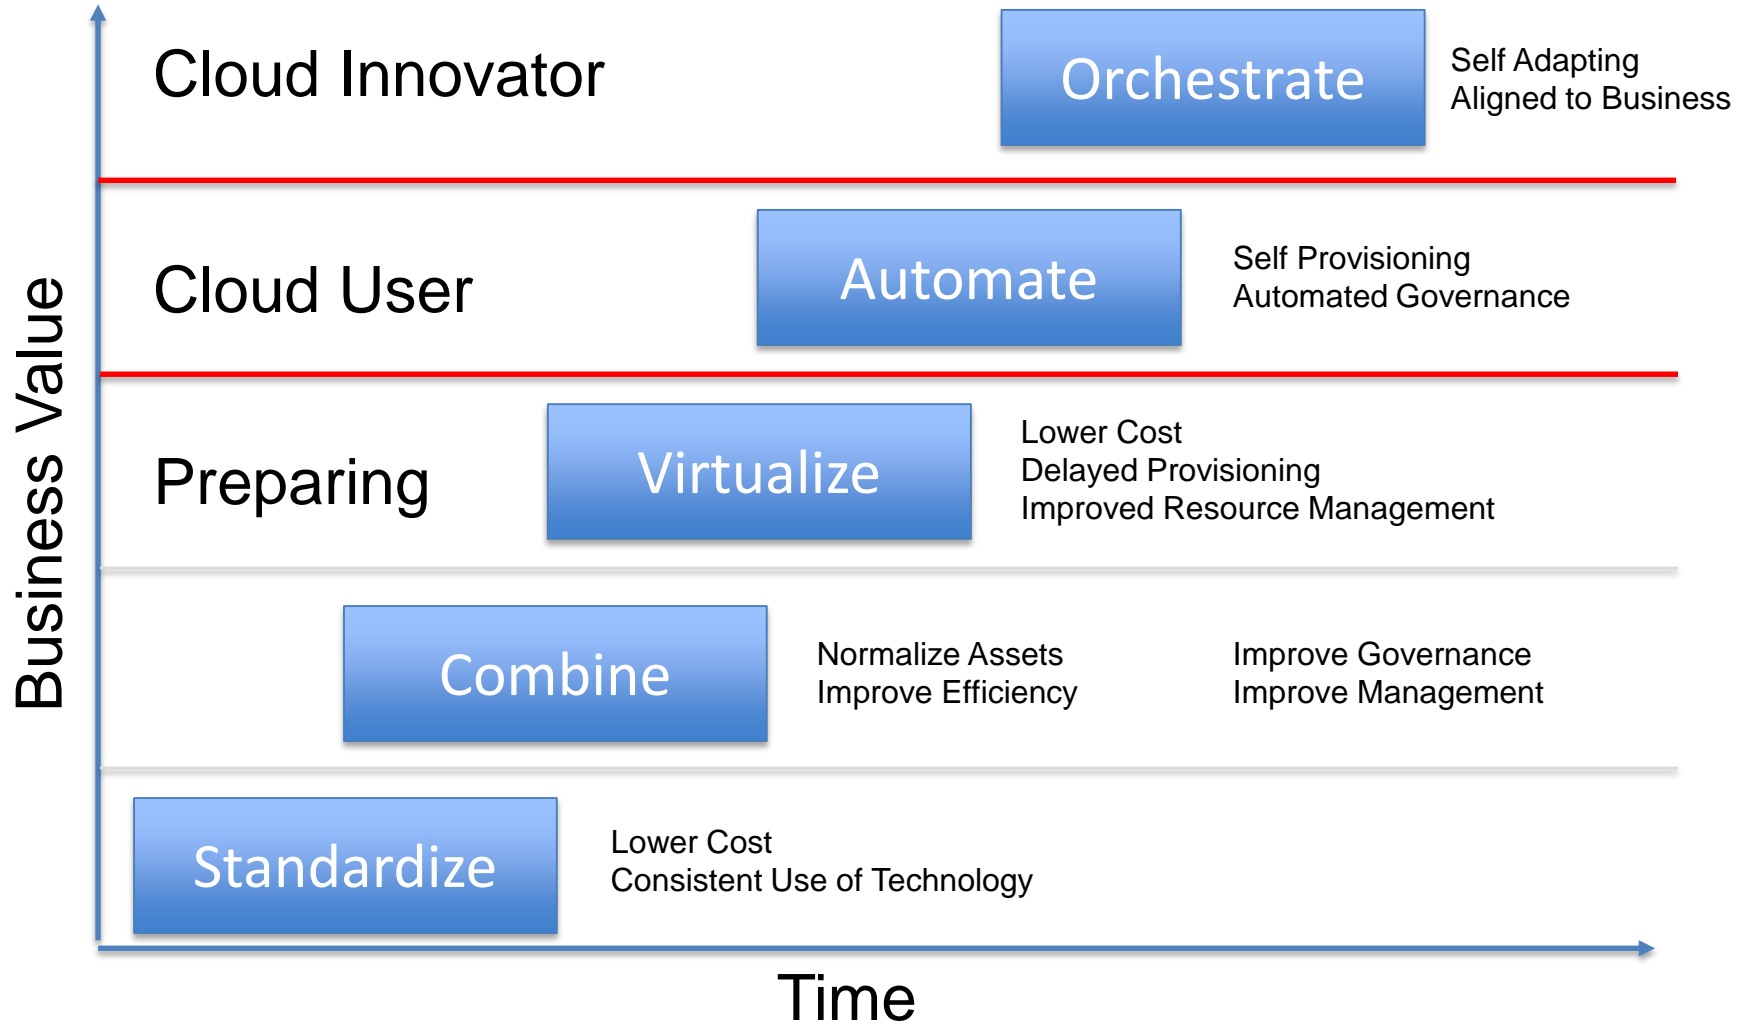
Business Value

Cloud Innovator

Orchestrate

Self Adapting
Aligned to Business

Cloud User

Automate

Self Provisioning
Automated Governance

Preparing

Virtualize

Lower Cost
Delayed Provisioning
Improved Resource Management

Combine

Normalize Assets
Improve Efficiency

Improve Governance
Improve Management

Standardize

Lower Cost
Consistent Use of Technology

Time